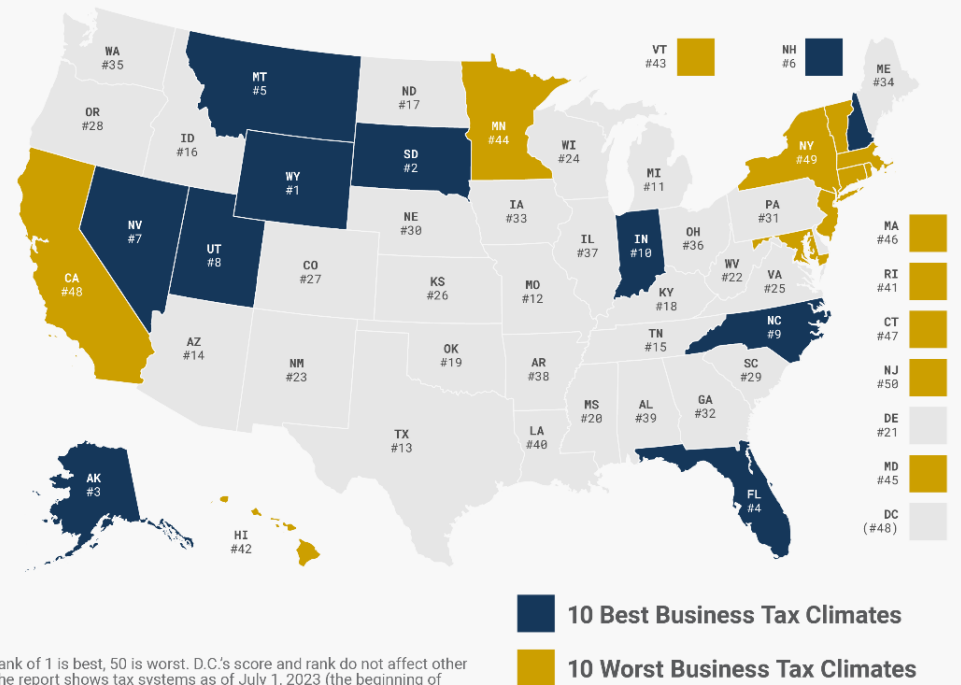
WA
#35

MT
#5

ND
#17

MN
#44

VT
#43

NH
#6

ME
#34

OR
#28

ID
#16

WY
#1

SD
#2

WI
#24

MI
#11

NY
#49

NV
#7

UT
#8

NE
#30

IA
#33

IL
#37

IN
#10

OH
#36

PA
#31

MA
#46

CA
#48

CO
#27

KS
#26

MO
#12

KY
#18

WV
#22

VA
#25

RI
#41

CT
#47

AZ
#14

NM
#23

OK
#19

AR
#38

TN
#15

NC
#9

SC
#29

NJ
#50

MS
#20

AL
#39

GA
#32

DE
#21

TX
#13

LA
#40

AK
#3

FL
#4

MD
#45

HI
#42

DC
(#48)

10 Best Business Tax Climates

10 Worst Business Tax Climates

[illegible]ank of 1 is best, 50 is worst. D.C.'s score and rank do not affect other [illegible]he report shows tax systems as of July 1, 2023 (the beginning of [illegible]